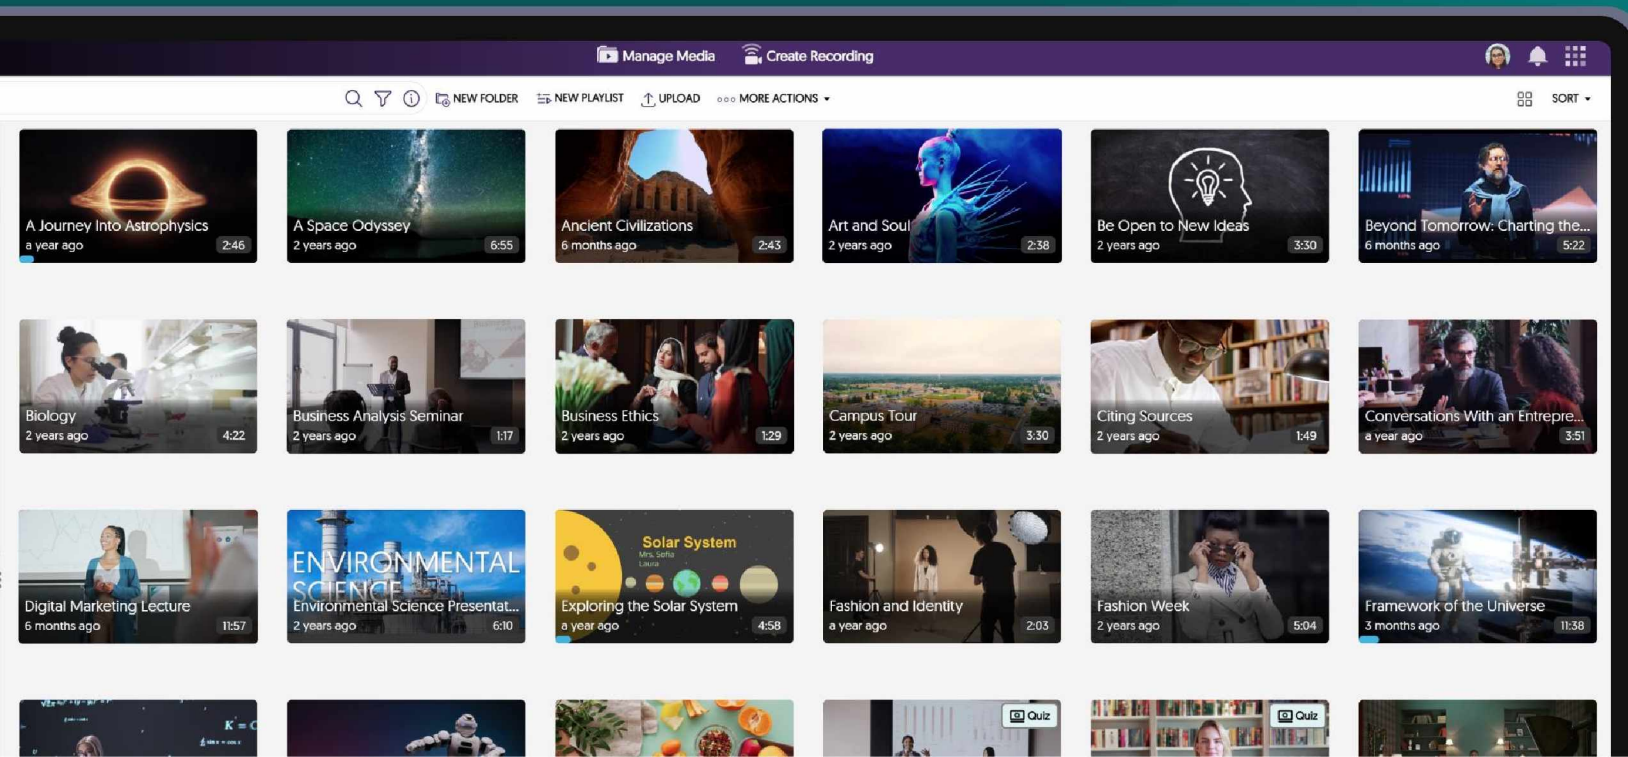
Manage Media Create Recording

NEW FOLDER NEW PLAYLIST UPLOAD MORE ACTIONS SORT

A Journey Into Astrophysics
a year ago 2:46

A Space Odyssey
2 years ago 6:55

Ancient Civilizations
6 months ago 2:43

Art and Soul
2 years ago 2:38

Be Open to New Ideas
2 years ago 3:30

Beyond Tomorrow: Charting the...
6 months ago 5:22

Biology
2 years ago 4:22

Business Analysis Seminar
2 years ago 1:17

Business Ethics
2 years ago 1:29

Campus Tour
2 years ago 3:30

Citing Sources
2 years ago 1:49

Conversations With an Entrepre...
a year ago 3:51

Digital Marketing Lecture
6 months ago 11:57

ENVIRONMENTAL SCIENCE
Environmental Science Presentat...
2 years ago 6:10

Solar System
Mrs. Sofia Laura
Exploring the Solar System
a year ago 4:58

Fashion and Identity
a year ago 2:03

Fashion Week
2 years ago 5:04

Framework of the Universe
3 months ago 11:38

Quiz

Quiz